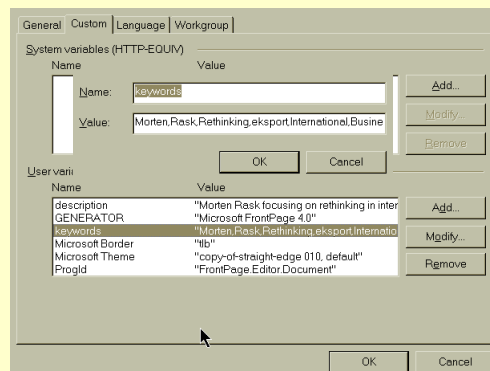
General | Custom | Language | Workgroup

System variables (HTTP-EQUIV)

Name | Value

Name: keywords

Value: Morten,Rask,Rethinking,eksport,International,Busine

OK | Cancel

Add... | Modify... | Remove

User vari

| Name | Value |
|---|---|
| description | "Morten Rask focusing on rethinking in inter |
| GENERATOR | "Microsoft FrontPage 4.0" |
| keywords | "Morten,Rask,Rethinking,eksport,Internatio |
| Microsoft Border | "tlb" |
| Microsoft Theme | "copy-of-straight-edge 010, default" |
| ProgId | "FrontPage.Editor.Document" |

Add... | Modify... | Remove

OK | Cancel